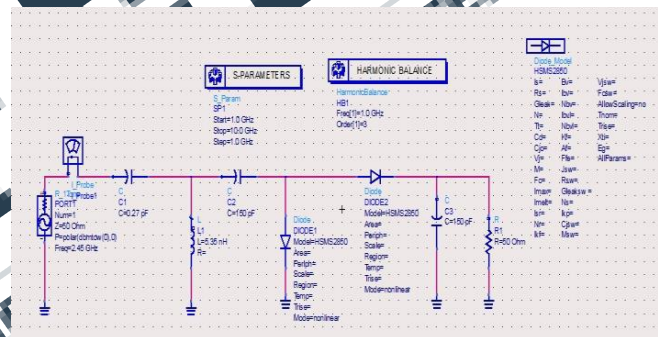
S-PARAMETERS

S_Param
SP1
Start=1.0 GHz
Stop=10.0 GHz
Step=1.0 GHz

HARMONIC BALANCE

HarmonicBalance
HB1
Freq[1]=1.0 GHz
Order[1]=3

Diode_Model
HSMS2850
Is=
Rs=
Gleak=
N=
Tt=
Cd=
Cjo=
Vj=
M=
Fc=
Imax=
Imelt=
Isr=
Nr=
Ikf=
Bv=
Ibv=
Nbv=
Ibvl=
Nbvl=
Kf=
Af=
Ffe=
Jsw=
Rsw=
Gleaksw=
Ns=
Ikp=
Cjsw=
Msw=
Vjsw=
Fcsw=
AllowScaling=no
Tnom=
Trise=
Xti=
Eg=
AllParams=

I_Probe
Probe1

P_1Tone
PORT1
Num=1
Z=50 Ohm
P=polar(dbmtow(0),0)
Freq=2.45 GHz

C
C1
C=0.27 pF

L
L1
L=5.35 nH
R=

C
C2
C=150 pF

Diode
DIODE1
Model=HSMS2850
Area=
Periph=
Scale=
Region=
Temp=
Trise=
Mode=nonlinear

Diode
DIODE2
Model=HSMS2850
Area=
Periph=
Scale=
Region=
Temp=
Trise=
Mode=nonlinear

C
C3
C=150 pF

R
R1
R=50 Ohm